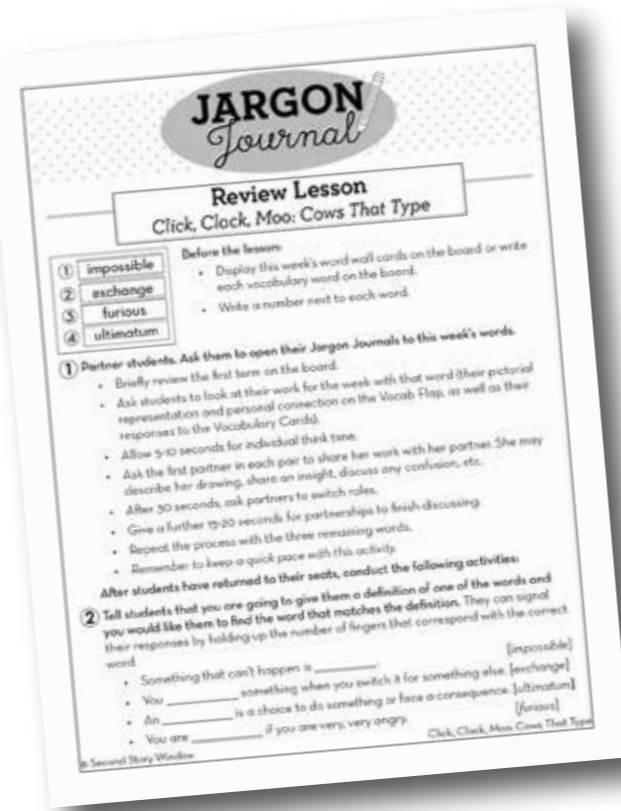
JARGON Journal

Review Lesson
Click, Clack, Moo: Cows That Type

① impossible
② exchange
③ furious
④ ultimatum

Before the lesson:
• Display this week's word wall cards on the board or write each vocabulary word on the board.
• Write a number next to each word.

① Partner students. Ask them to open their Jargon Journals to this week's words.
• Briefly review the first term on the board.
• Ask students to look at their work for the week with that word (their pictorial representation and personal connection on the Vocab Flap, as well as their responses to the Vocabulary Cards).
• Allow 5-10 seconds for individual think time.
• Ask the first partner in each pair to share her work with her partner. She may describe her drawing, share an insight, discuss any confusion, etc.
• After 30 seconds, ask partners to switch roles.
• Give a further 15-20 seconds for partnerships to finish discussing.
• Repeat the process with the three remaining words.
• Remember to keep a quick pace with this activity.

After students have returned to their seats, conduct the following activities:

② Tell students that you are going to give them a definition of one of the words and you would like them to find the word that matches the definition. They can signal their responses by holding up the number of fingers that correspond with the correct word.
• Something that can't happen is ________. [impossible]
• You ________ something when you switch it for something else. [exchange]
• An ________ is a choice to do something or face a consequence. [ultimatum]
• You are ________ if you are very, very angry. [furious]

© Second Story Window
Click, Clack, Moo: Cows That Type